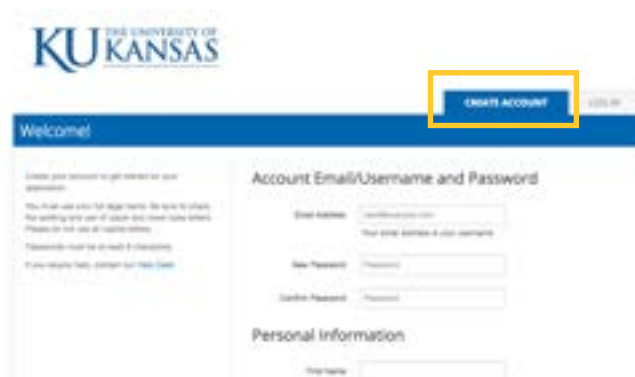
KU THE UNIVERSITY OF KANSAS

CREATE ACCOUNT

LOG IN

Welcome!

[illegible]

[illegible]

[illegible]

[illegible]

Account Email/Username and Password

Email Address

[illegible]

Your email address is your username.

New Password

Password

Confirm Password

Password

Personal Information

First Name